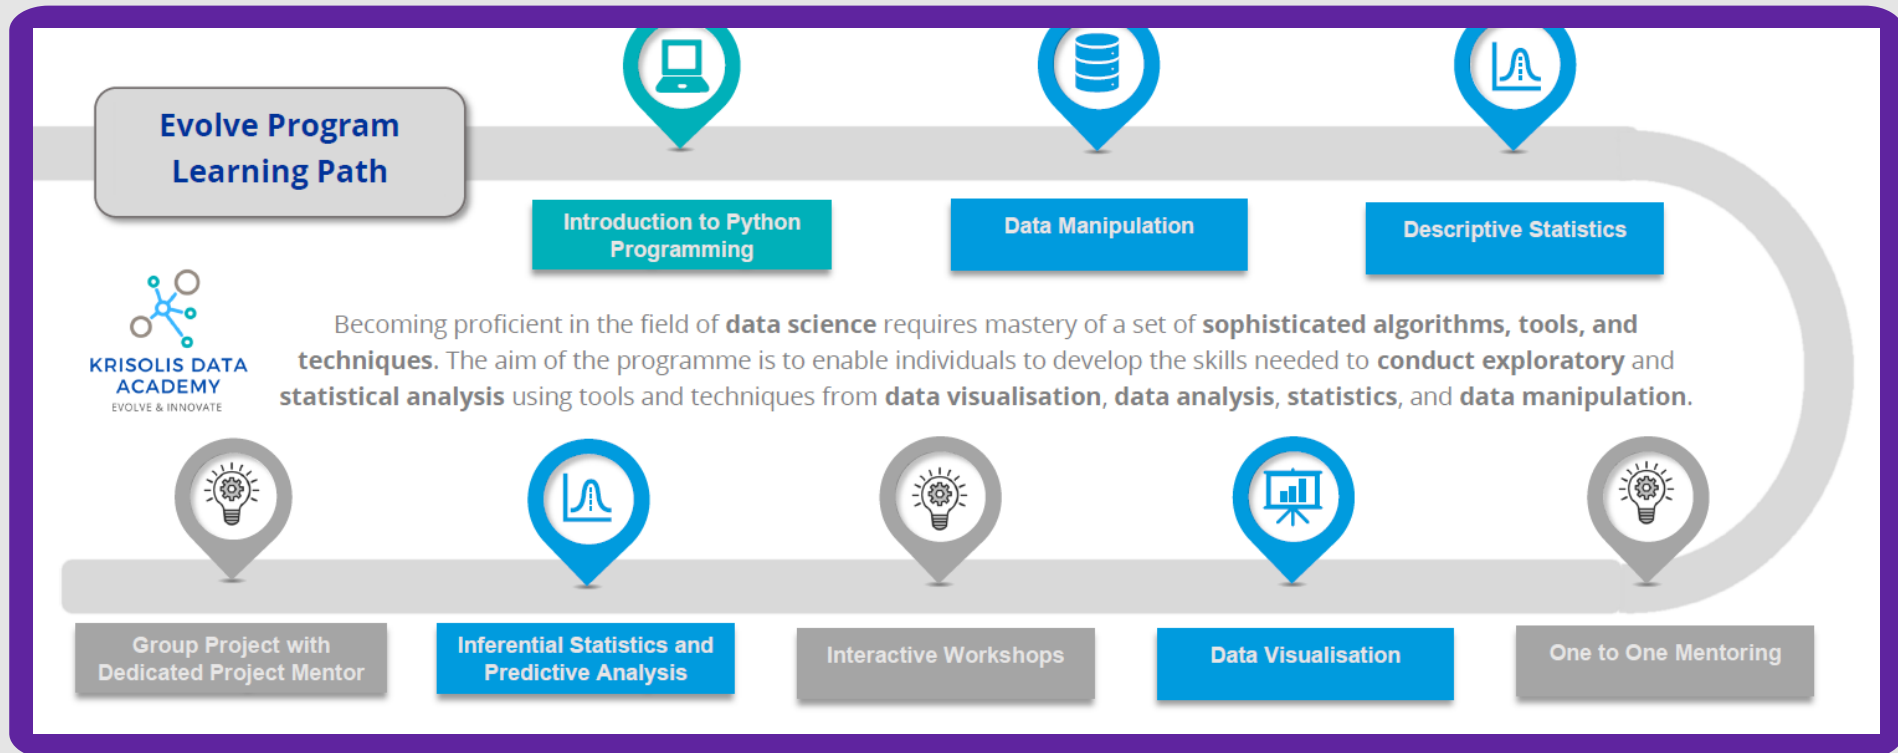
Evolve Program Learning Path

Introduction to Python Programming

Data Manipulation

Descriptive Statistics

KRISOLIS DATA ACADEMY
EVOLVE & INNOVATE

Becoming proficient in the field of **data science** requires mastery of a set of **sophisticated algorithms, tools, and techniques.** The aim of the programme is to enable individuals to develop the skills needed to **conduct exploratory** and **statistical analysis** using tools and techniques from **data visualisation**, **data analysis**, **statistics**, and **data manipulation**.

Group Project with Dedicated Project Mentor

Inferential Statistics and Predictive Analysis

Interactive Workshops

Data Visualisation

One to One Mentoring